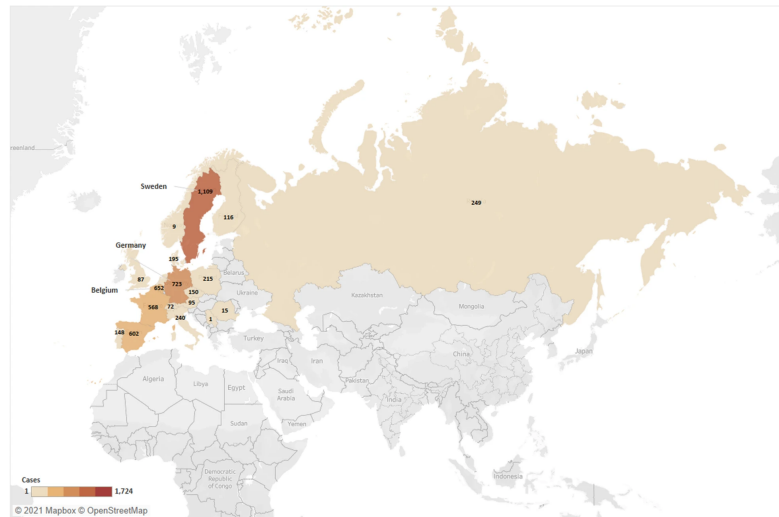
reenland

Sweden

1,109

116

9

249

Germany

195

87

215

Belarus

Belgium

852

723

150

Ukraine

568

72

95

15

240

1

148

602

Kazakhstan

Mongolia

Turkey

Iraq

Iran

China

Japan

Algeria

Libya

Egypt

Saudi Arabia

Pakistan

India

Sudan

Yemen

Democratic Republic of Congo

Indonesia

Cases

1

1,724

© 2021 Mapbox © OpenStreetMap